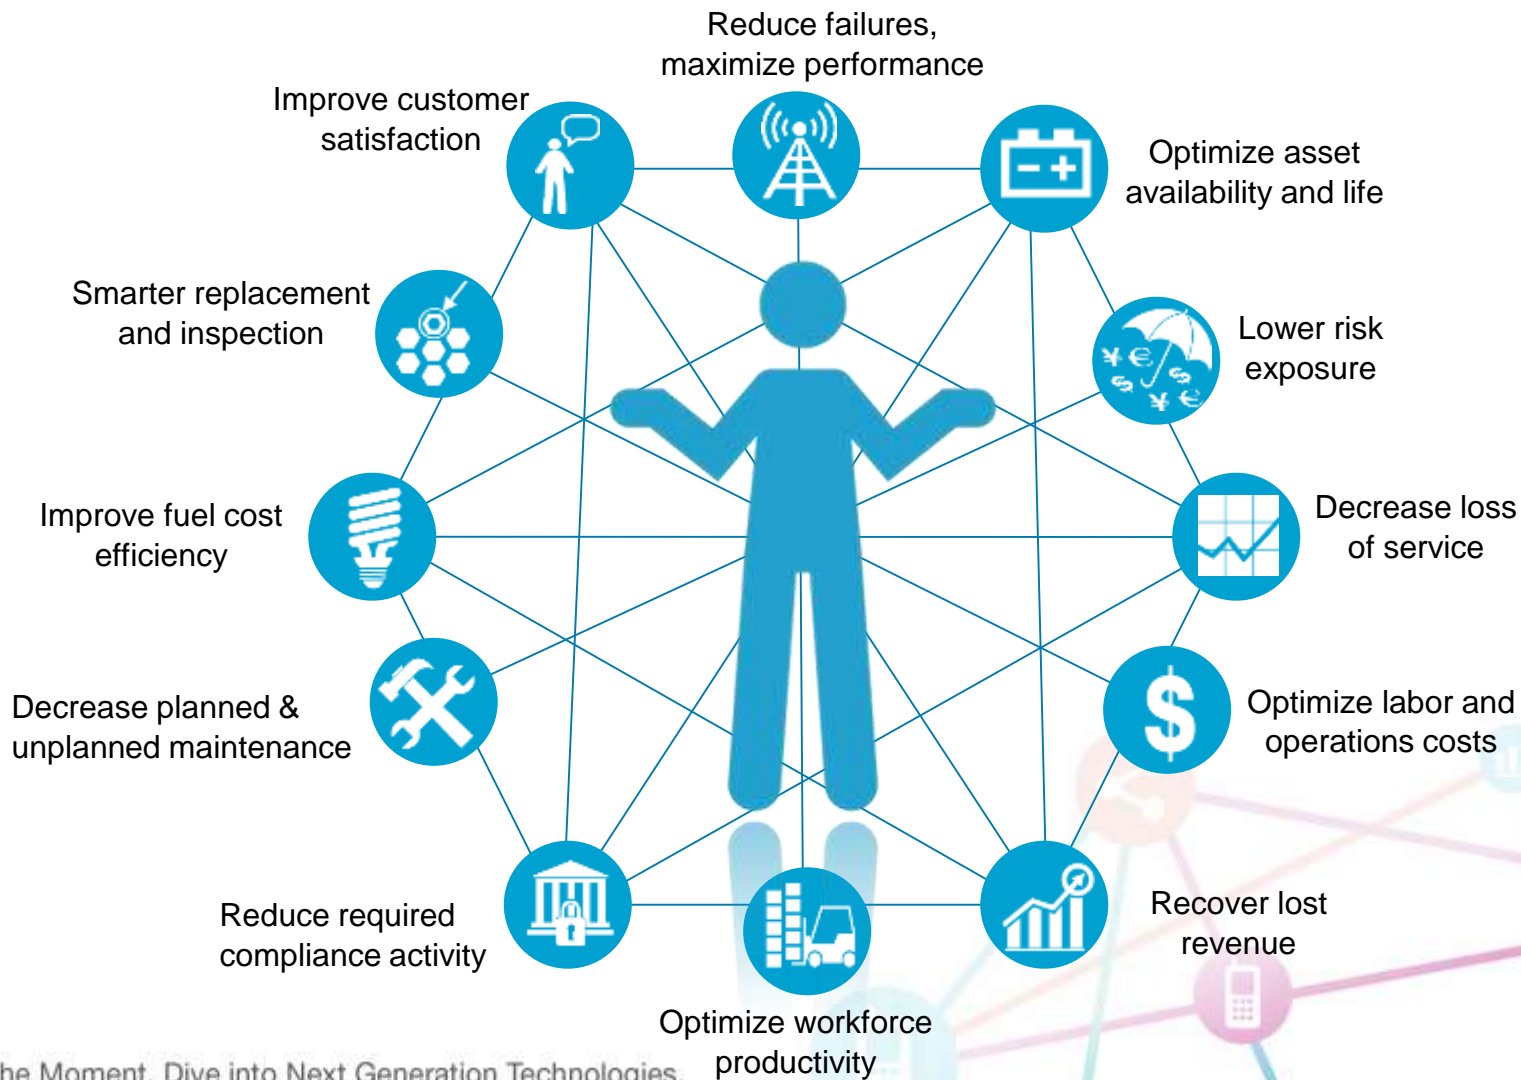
Reduce failures, maximize performance

Improve customer satisfaction

Optimize asset availability and life

Smarter replacement and inspection

Lower risk exposure

Improve fuel cost efficiency

Decrease loss of service

Decrease planned & unplanned maintenance

Optimize labor and operations costs

Reduce required compliance activity

Recover lost revenue

Optimize workforce productivity

he Moment. Dive into Next Generation Technologies